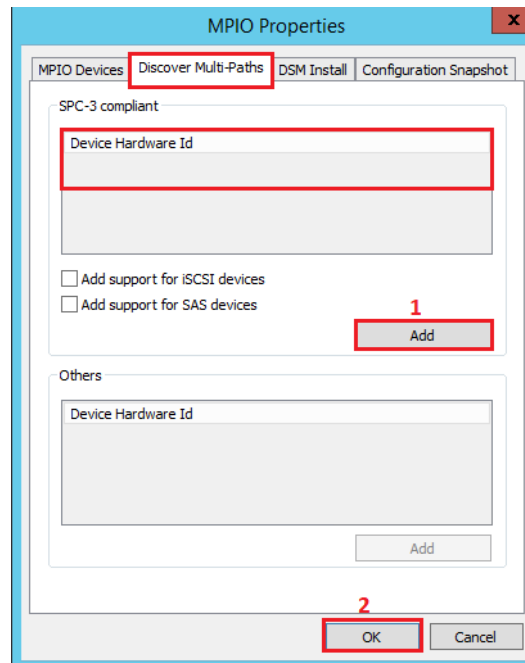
MPIO Properties

MPIO Devices
Discover Multi-Paths
DSM Install
Configuration Snapshot

SPC-3 compliant

Device Hardware Id

Add support for iSCSI devices
Add support for SAS devices

1

Add

Others

Device Hardware Id

Add

2

OK
Cancel